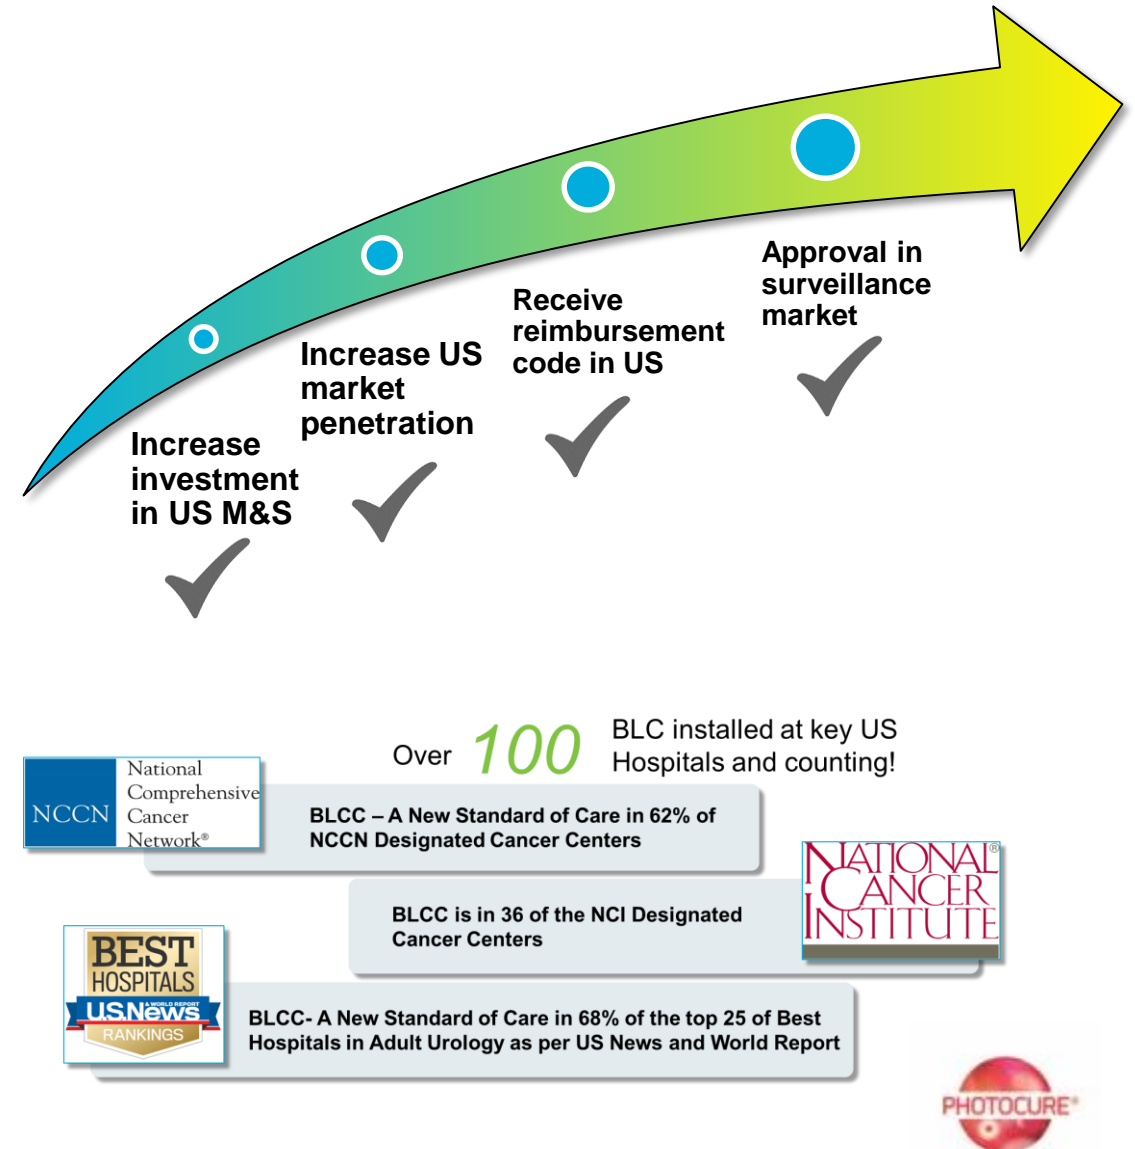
Increase investment in US M&S

Increase US market penetration

Receive reimbursement code in US

Approval in surveillance market

Over 100 BLC installed at key US Hospitals and counting!

NCCN National Comprehensive Cancer Network®

BLCC – A New Standard of Care in 62% of NCCN Designated Cancer Centers

NATIONAL CANCER INSTITUTE®

BLCC is in 36 of the NCI Designated Cancer Centers

BEST HOSPITALS U.S.News & WORLD REPORT RANKINGS

BLCC- A New Standard of Care in 68% of the top 25 of Best Hospitals in Adult Urology as per US News and World Report

PHOTOCURE®